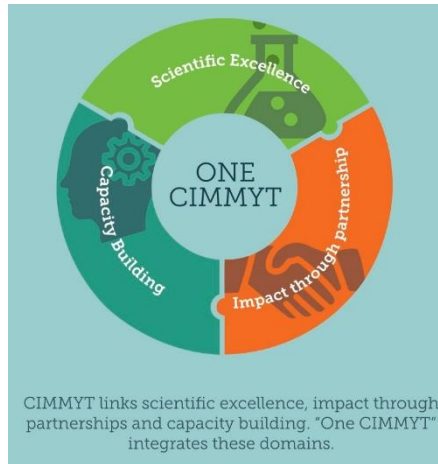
Scientific Excellence

Impact through partnership

Capacity Building

ONE CIMMYT

CIMMYT links scientific excellence, impact through partnerships and capacity building. "One CIMMYT" integrates these domains.